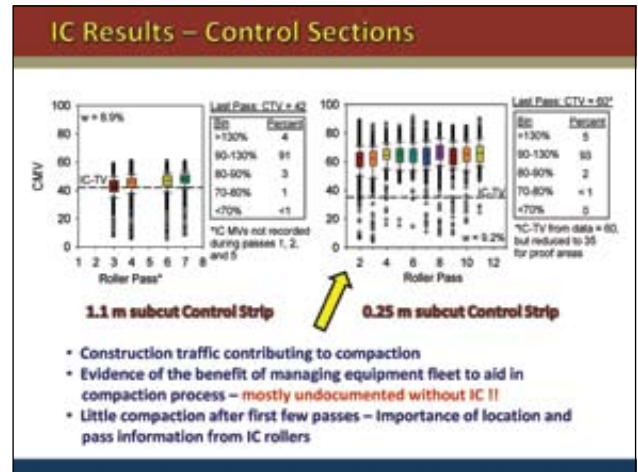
IC Results – Control Sections

100
80
60
40
20
0
CMV
w = 8.9%
IC-TV
1 2 3 4 5 6 7 8
Roller Pass*

Last Pass: CTV = 42

| Bin | Percent |
|---|---|
| >130% | 4 |
| 90-130% | 91 |
| 80-90% | 3 |
| 70-80% | 1 |
| <70% | <1 |

*IC MVs not recorded during passes 1, 2, and 5

100
80
60
40
20
0
IC-TV
w = 9.2%
2 4 6 8 10 12
Roller Pass

Last Pass: CTV = 60*

| Bin | Percent |
|---|---|
| >130% | 5 |
| 90-130% | 93 |
| 80-90% | 2 |
| 70-80% | <1 |
| <70% | 0 |

*IC-TV from data = 60, but reduced to 35 for proof areas

1.1 m subcut Control Strip

0.25 m subcut Control Strip

• Construction traffic contributing to compaction
• Evidence of the benefit of managing equipment fleet to aid in compaction process – mostly undocumented without IC !!
• Little compaction after first few passes – Importance of location and pass information from IC rollers